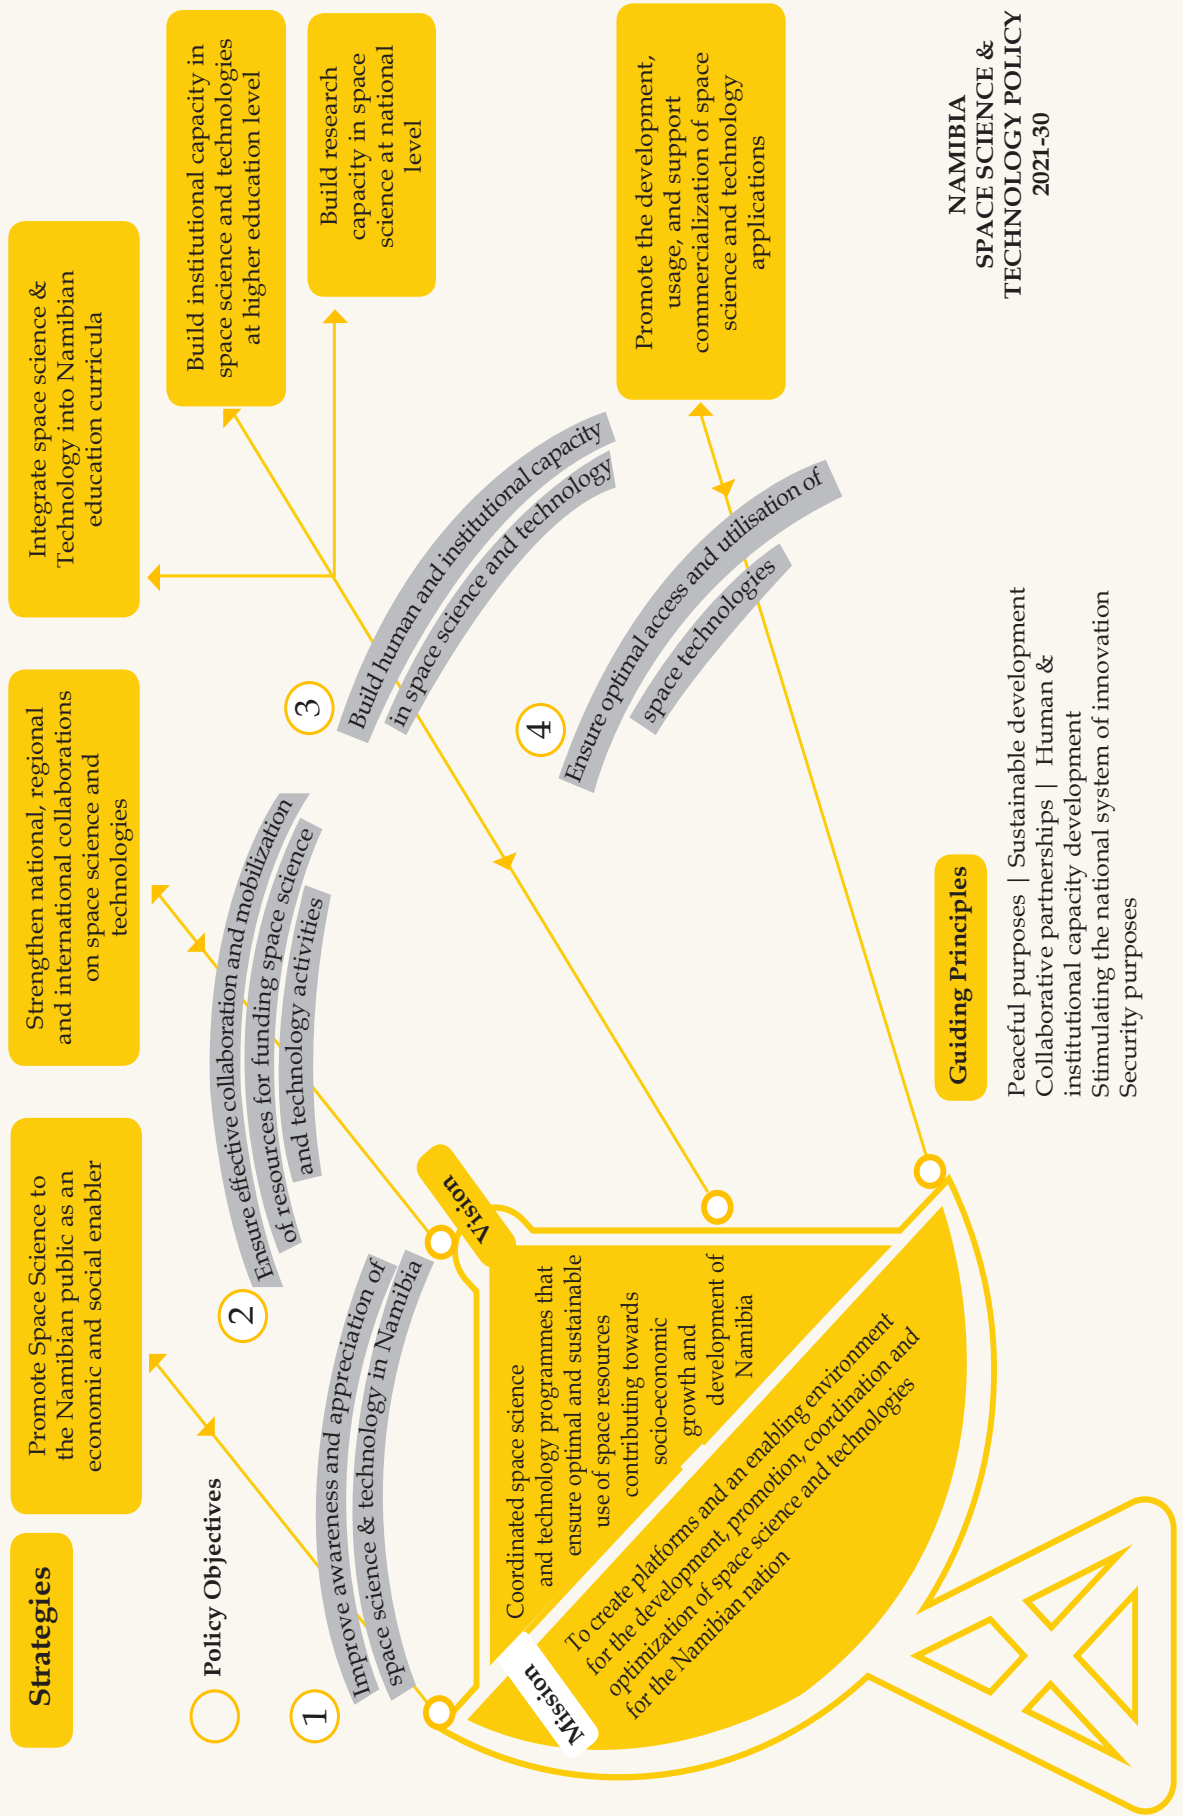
NAMIBIA
SPACE SCIENCE &
TECHNOLOGY POLICY
2021-30

Strategies

Policy Objectives

Promote Space Science to the Namibian public as an economic and social enabler

Strengthen national, regional and international collaborations on space science and technologies

Integrate space science & Technology into Namibian education curricula

Build institutional capacity in space science and technologies at higher education level

Build research capacity in space science at national level

Promote the development, usage, and support commercialization of space science and technology applications

1 Improve awareness and appreciation of space science & technology in Namibia

2 Ensure effective collaboration and mobilization of resources for funding space science and technology activities

3 Build human and institutional capacity in space science and technology

4 Ensure optimal access and utilisation of space technologies

Vision

Coordinated space science and technology programmes that ensure optimal and sustainable use of space resources contributing towards socio-economic growth and development of Namibia

Mission

To create platforms and an enabling environment for the development, promotion, coordination and optimization of space science and technologies for the Namibian nation

Guiding Principles

Peaceful purposes | Sustainable development
Collaborative partnerships | Human & institutional capacity development
Stimulating the national system of innovation
Security purposes